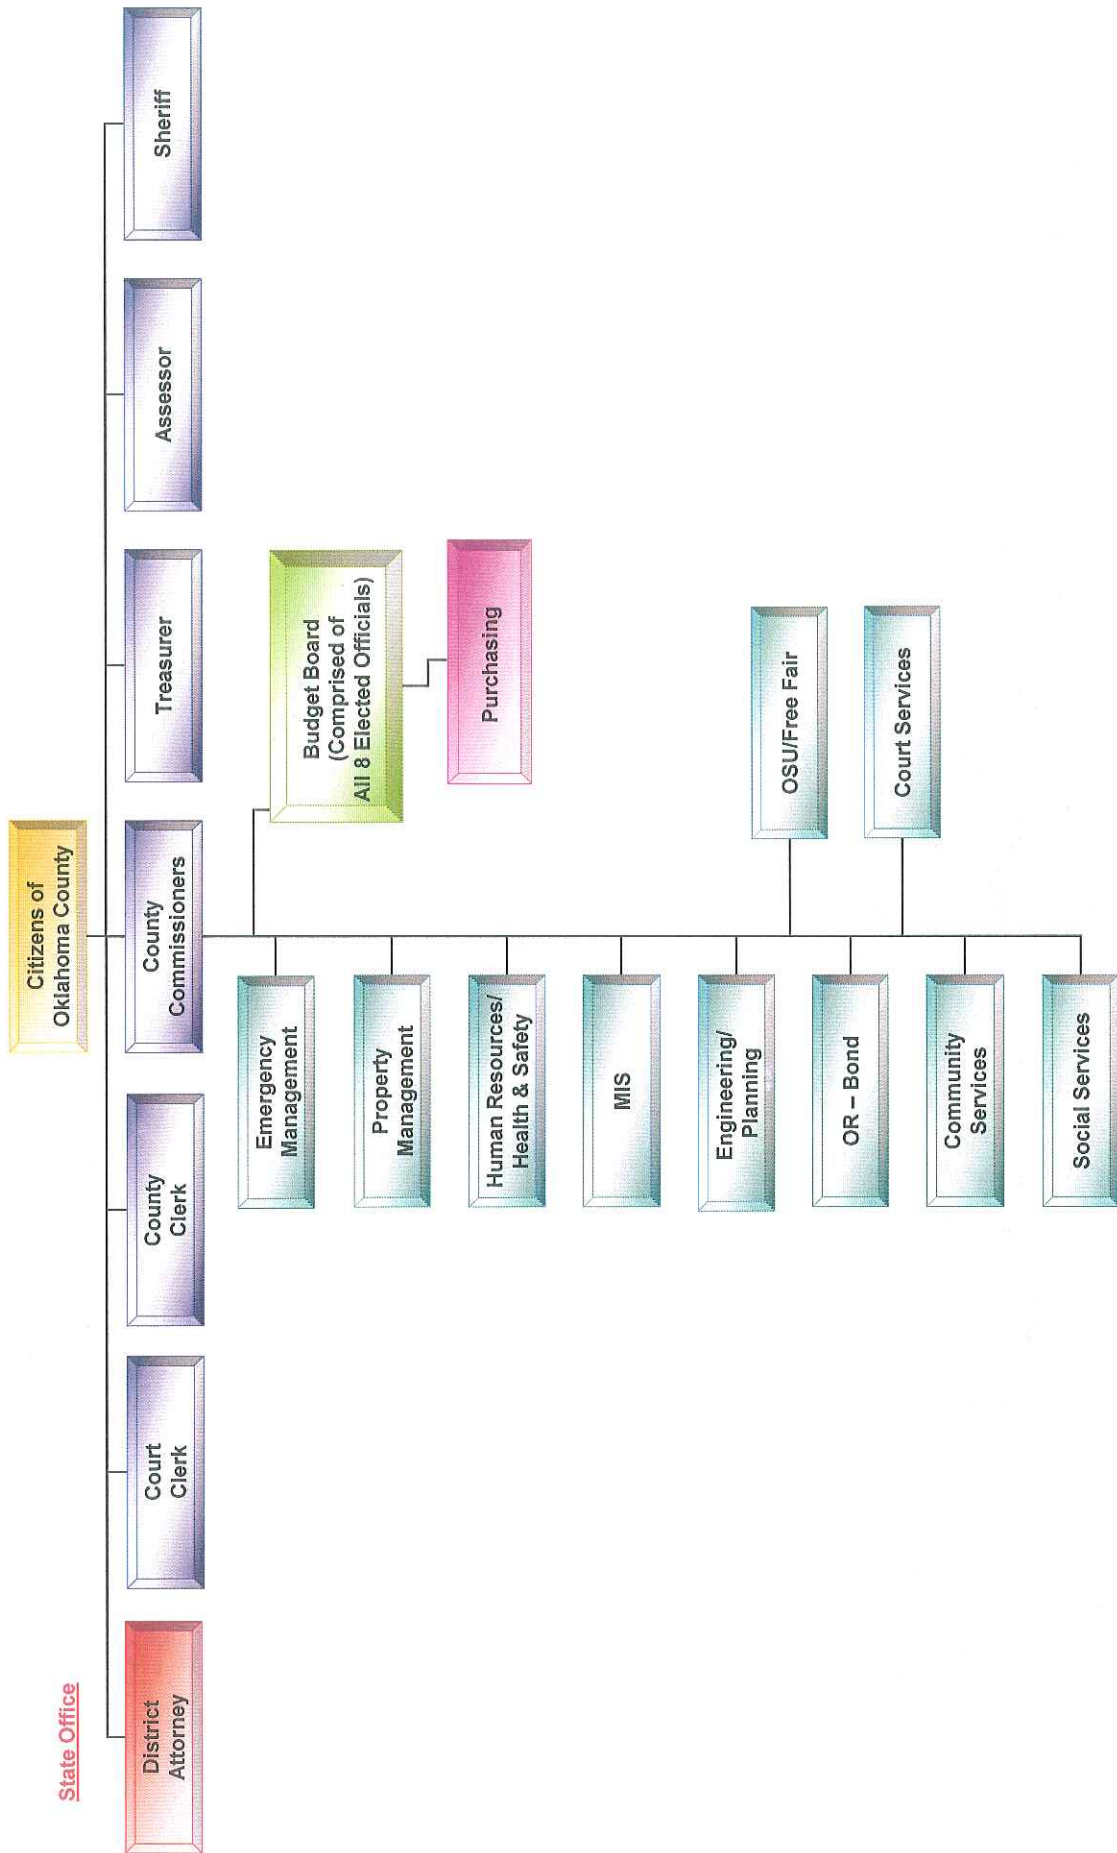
Citizens of Oklahoma County

Sheriff

Assessor

Treasurer

County Commissioners

County Clerk

Court Clerk

District Attorney

State Office

Budget Board (Comprised of All 8 Elected Officials)

Purchasing

OSU/Free Fair

Court Services

Emergency Management

Property Management

Human Resources/ Health & Safety

MIS

Engineering/ Planning

OR – Bond

Community Services

Social Services